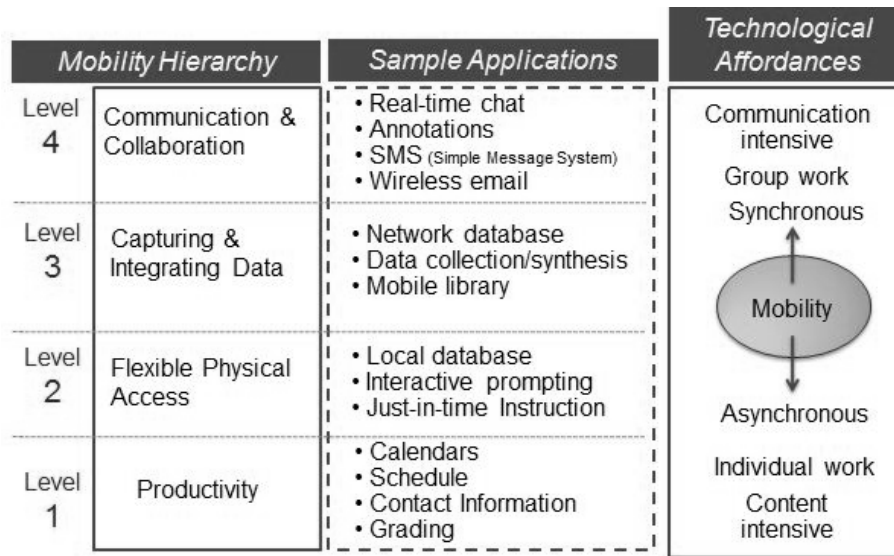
| Mobility Hierarchy | | Sample Applications | Technological Affordances |
|---|---|---|---|
| Level 4 | Communication & Collaboration | • Real-time chat<br>• Annotations<br>• SMS (Simple Message System)<br>• Wireless email | Communication intensive<br>Group work<br>Synchronous |
| Level 3 | Capturing & Integrating Data | • Network database<br>• Data collection/synthesis<br>• Mobile library | Mobility |
| Level 2 | Flexible Physical Access | • Local database<br>• Interactive prompting<br>• Just-in-time Instruction | Asynchronous |
| Level 1 | Productivity | • Calendars<br>• Schedule<br>• Contact Information<br>• Grading | Individual work<br>Content intensive |